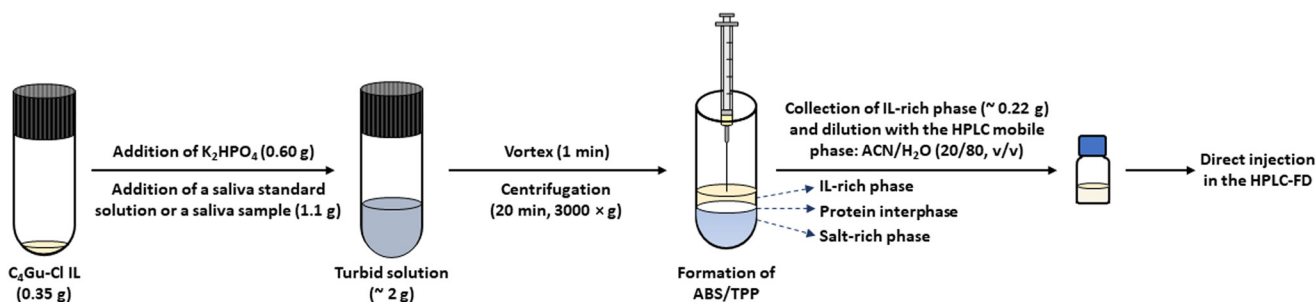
Addition of $K_2HPO_4$ (0.60 g)

Addition of a saliva standard solution or a saliva sample (1.1 g)

Vortex (1 min)

Centrifugation (20 min, 3000 × g)

Collection of IL-rich phase (~ 0.22 g) and dilution with the HPLC mobile phase: ACN/$H_2O$ (20/80, v/v)

Direct injection in the HPLC-FD

IL-rich phase

Protein interphase

Salt-rich phase

$C_4$Gu-Cl IL (0.35 g)

Turbid solution (~ 2 g)

Formation of ABS/TPP